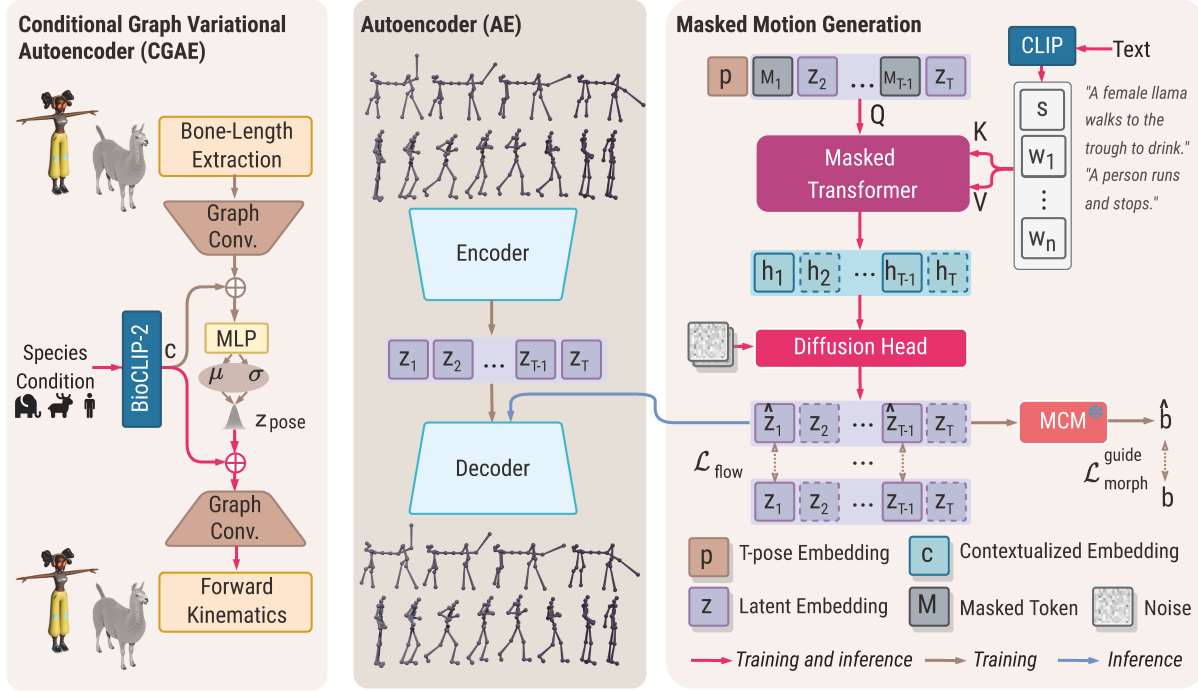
Conditional Graph Variational Autoencoder (CGAE)

Bone-Length Extraction

Graph Conv.

MLP

$\mu$ $\sigma$

$z_{pose}$

Species Condition

BioCLIP-2

c

Graph Conv.

Forward Kinematics

Autoencoder (AE)

Encoder

$z_1$ $z_2$ … $z_{T-1}$ $z_T$

Decoder

Masked Motion Generation

p $M_1$ $z_2$ … $M_{T-1}$ $z_T$

Q

CLIP

Text

K

V

Masked Transformer

s

$w_1$

⋮

$w_n$

"A female llama walks to the trough to drink."

"A person runs and stops."

$h_1$ $h_2$ … $h_{T-1}$ $h_T$

Diffusion Head

$\hat{z}_1$ $z_2$ … $\hat{z}_{T-1}$ $z_T$

MCM

$\hat{b}$

$\mathcal{L}_{flow}$

…

$z_1$ $z_2$ … $z_{T-1}$ $z_T$

$\mathcal{L}^{guide}_{morph}$

b

p T-pose Embedding

c Contextualized Embedding

z Latent Embedding

M Masked Token

Noise

Training and inference

Training

Inference